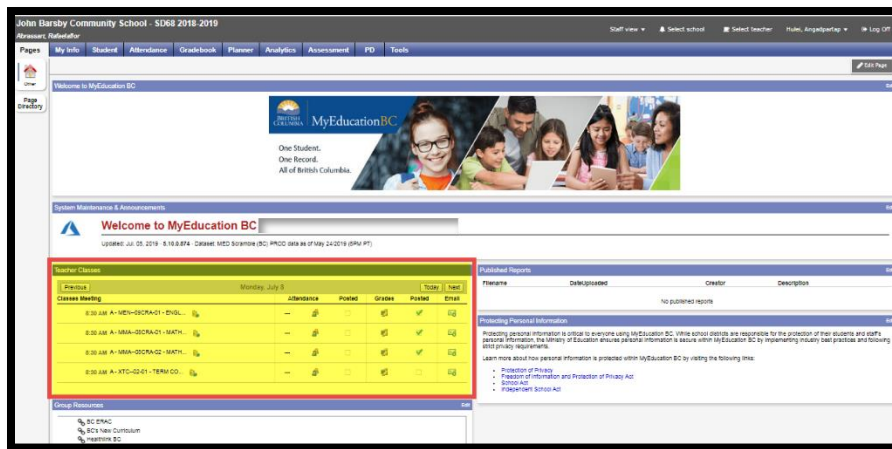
John Barsby Community School - SD68 2018-2019
Abrassart, Rafaelafor

Staff view ▾ Select school Select teacher Hulei, Angadpartap ▾ Log Off

Pages My Info Student Attendance Gradebook Planner Analytics Assessment PD Tools

Other

Page Directory

Edit Page

Welcome to MyEducation BC

BRITISH COLUMBIA MyEducationBC

One Student.
One Record.
All of British Columbia.

System Maintenance & Announcements

Welcome to MyEducation BC

Updated: Jul. 05, 2019 · 5.10.8.674 · Dataset: MED Scramble (BC) PROD data as of May 24/2019 (6PM PT)

Teacher Classes

Previous Monday, July 8 Today Next

| Classes Meeting | Attendance | Posted | Grades | Posted | Email |
|---|---|---|---|---|---|
| 8:30 AM A - MEN--09CRA-01 - ENGL... | -- | | | ✓ | |
| 8:30 AM A - MMA--09CRA-01 - MATH... | -- | | | ✓ | |
| 8:30 AM A - MMA--09CRA-02 - MATH... | -- | | | ✓ | |
| 8:30 AM A - XTC--02-01 - TERM CO... | -- | | | | |

Published Reports

| Filename | DateUploaded | Creator | Description |
|---|---|---|---|
| No published reports | | | |

Protecting Personal Information

Protecting personal information is critical to everyone using MyEducation BC. While school districts are responsible for the protection of their students and staff's personal information, the Ministry of Education ensures personal information is secure within MyEducation BC by implementing industry best practices and following strict privacy requirements.

Learn more about how personal information is protected within MyEducation BC by visiting the following links:

- Protection of Privacy
- Freedom of Information and Protection of Privacy Act
- School Act
- Independent School Act

Group Resources

Edit

BC ERAC
BC's New Curriculum
Healthlink BC